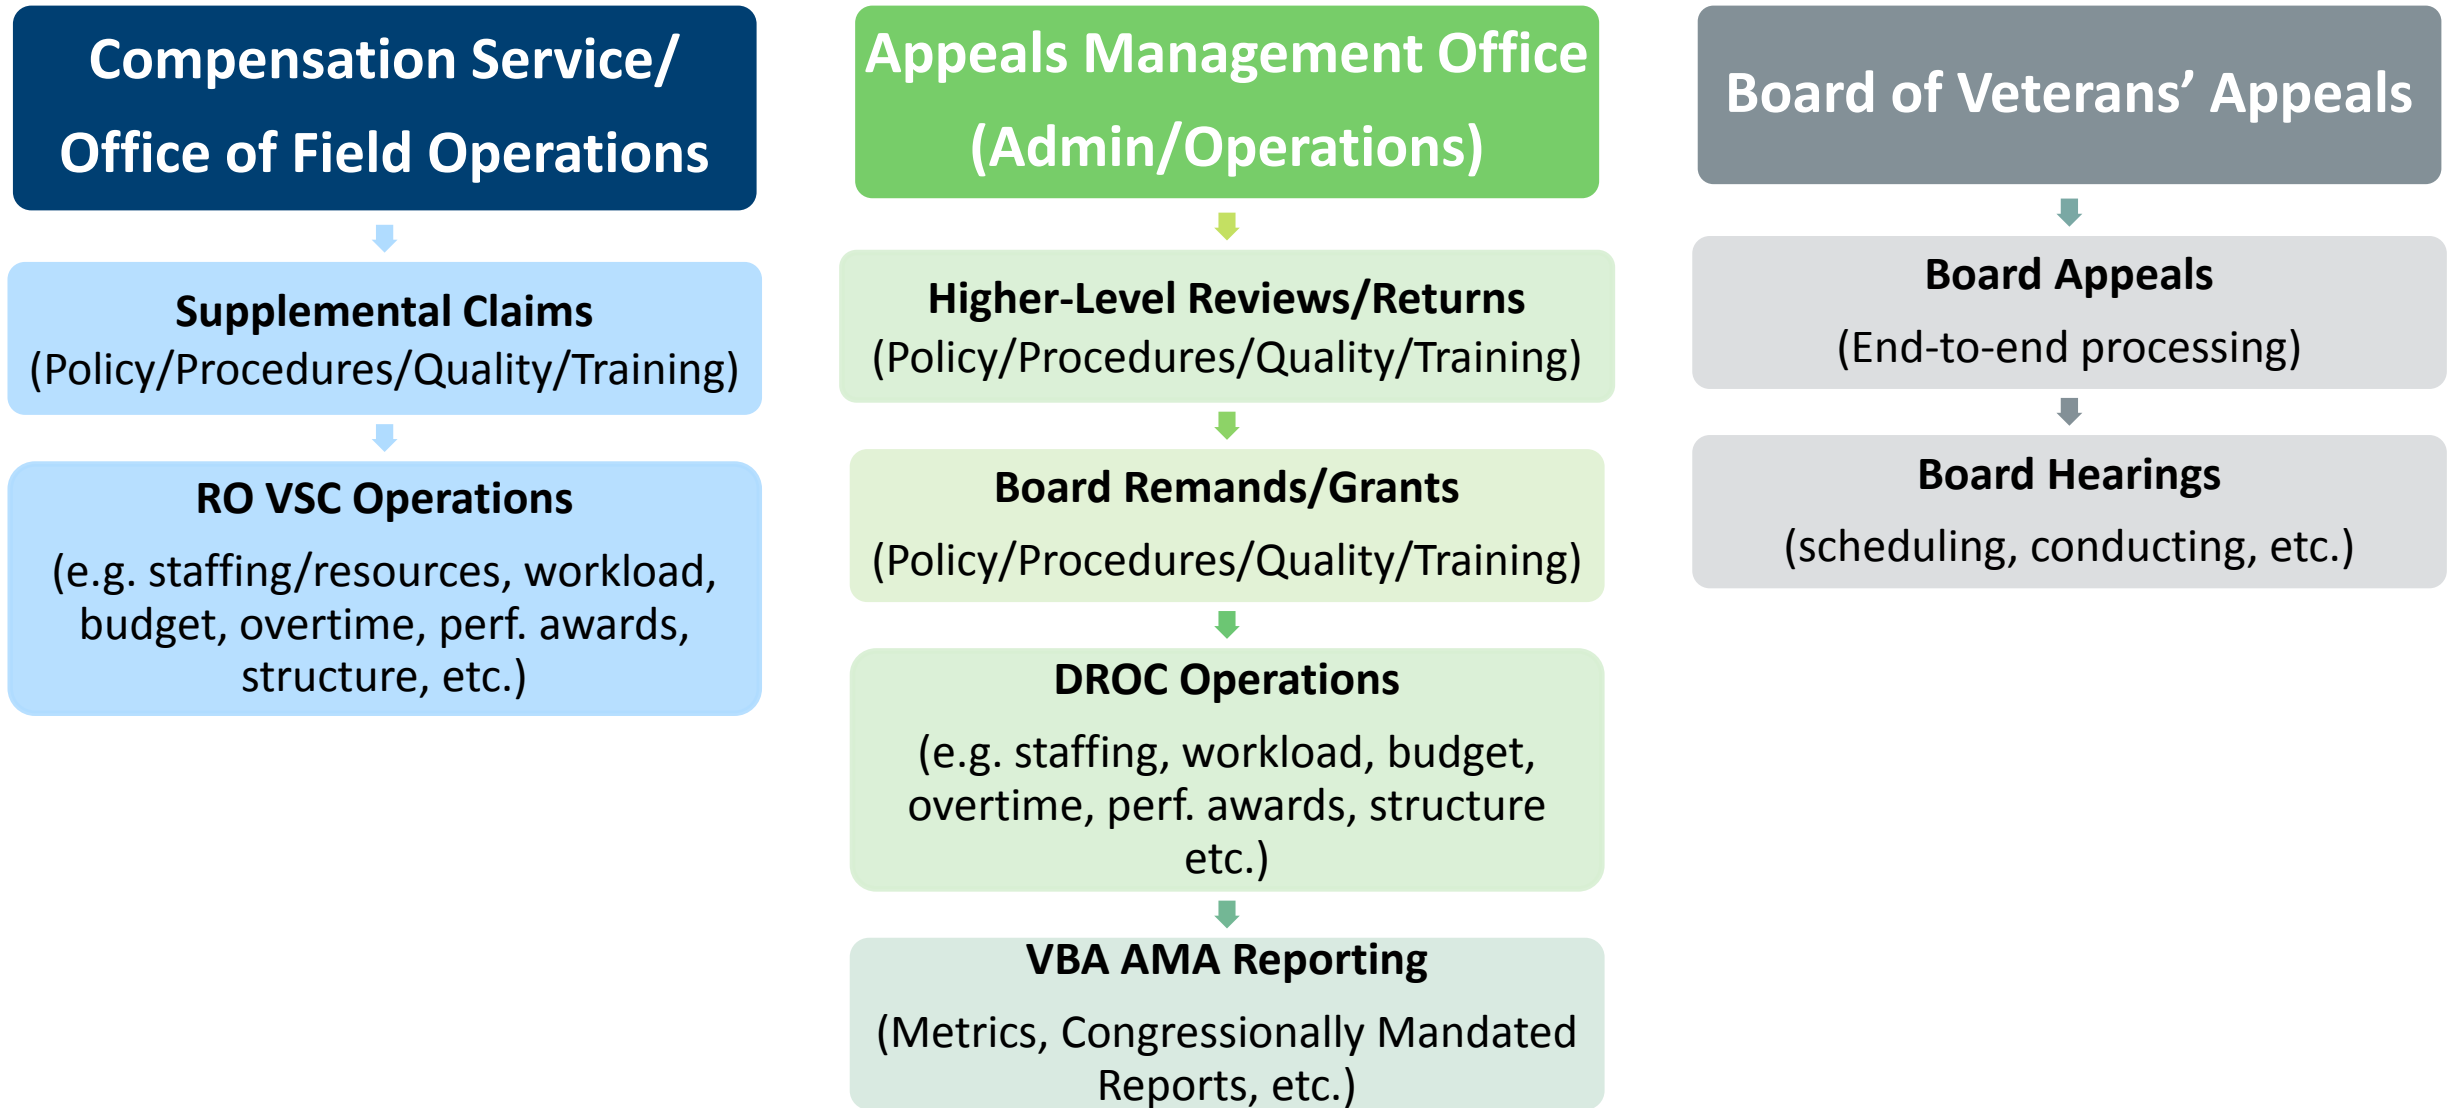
Compensation Service/ Office of Field Operations

Supplemental Claims
(Policy/Procedures/Quality/Training)

RO VSC Operations
(e.g. staffing/resources, workload, budget, overtime, perf. awards, structure, etc.)

Appeals Management Office (Admin/Operations)

Higher-Level Reviews/Returns
(Policy/Procedures/Quality/Training)

Board Remands/Grants
(Policy/Procedures/Quality/Training)

DROC Operations
(e.g. staffing, workload, budget, overtime, perf. awards, structure etc.)

VBA AMA Reporting
(Metrics, Congressionally Mandated Reports, etc.)

Board of Veterans' Appeals

Board Appeals
(End-to-end processing)

Board Hearings
(scheduling, conducting, etc.)